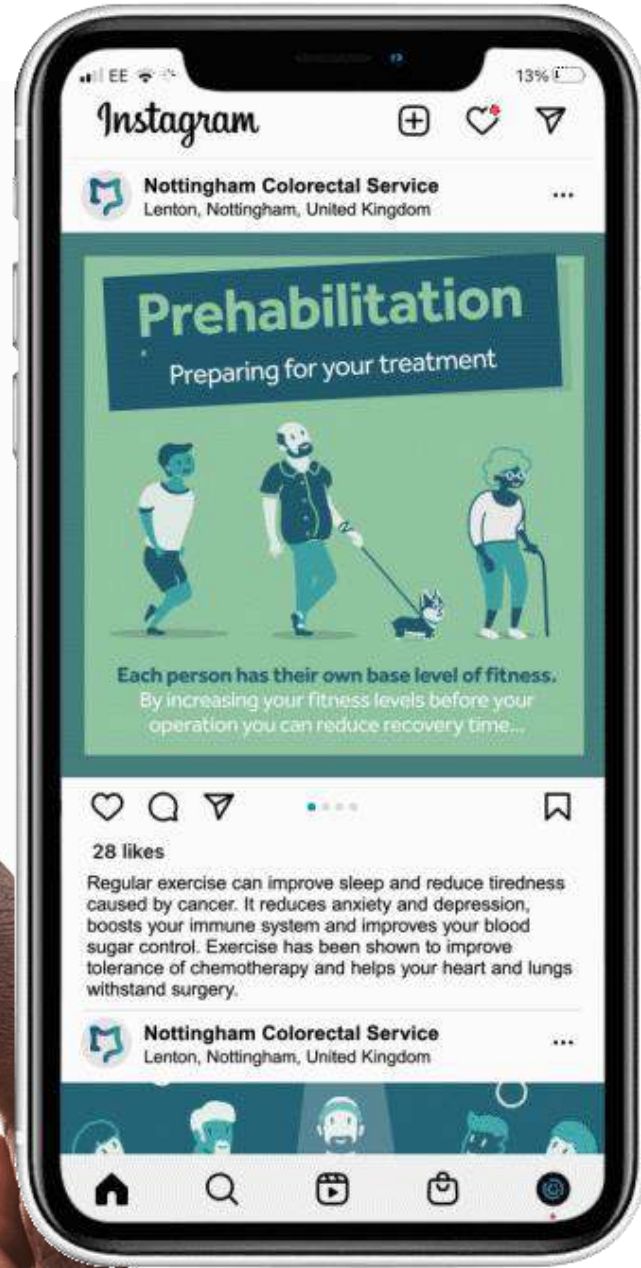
EE 13%

Instagram

Nottingham Colorectal Service
Lenton, Nottingham, United Kingdom

Prehabilitation
Preparing for your treatment

Each person has their own base level of fitness.
By increasing your fitness levels before your operation you can reduce recovery time...

28 likes

Regular exercise can improve sleep and reduce tiredness caused by cancer. It reduces anxiety and depression, boosts your immune system and improves your blood sugar control. Exercise has been shown to improve tolerance of chemotherapy and helps your heart and lungs withstand surgery.

Nottingham Colorectal Service
Lenton, Nottingham, United Kingdom